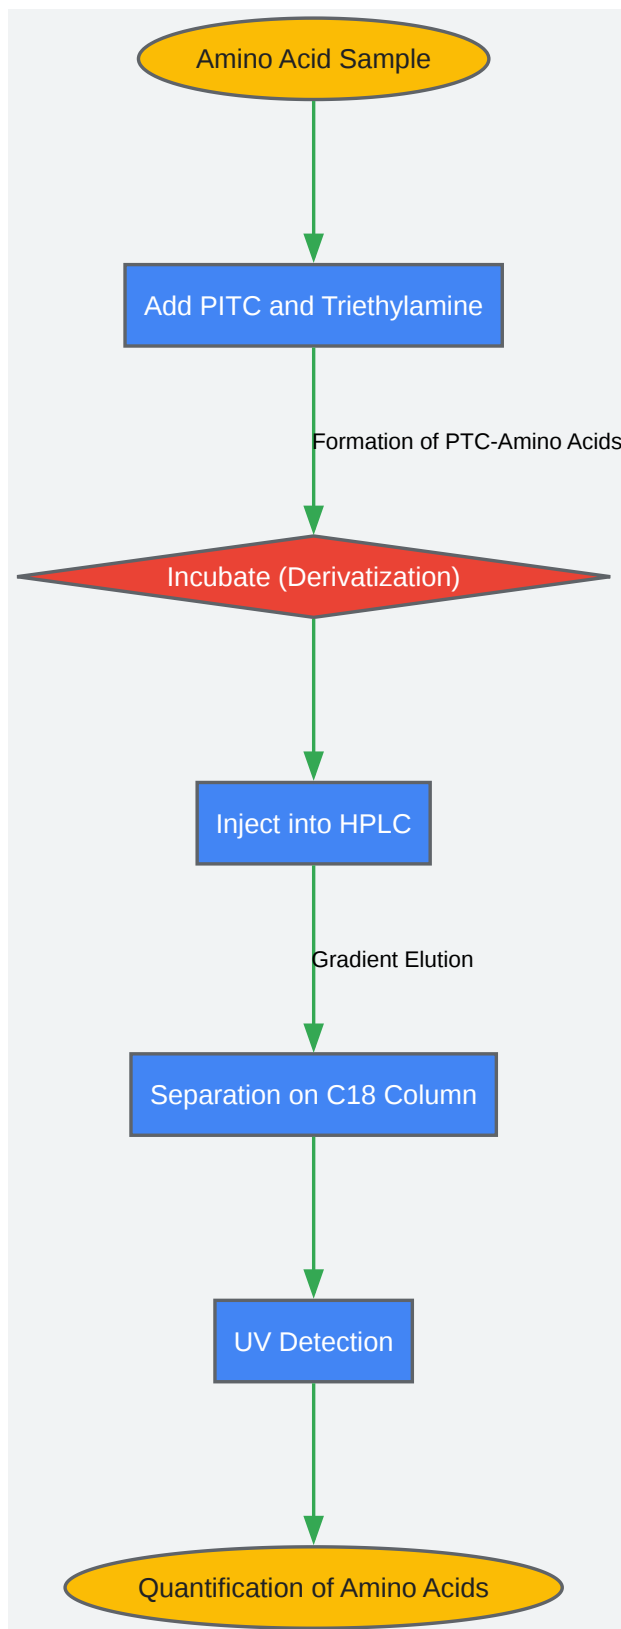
Amino Acid Sample

Add PITC and Triethylamine

Formation of PTC-Amino Acids

Incubate (Derivatization)

Inject into HPLC

Gradient Elution

Separation on C18 Column

UV Detection

Quantification of Amino Acids